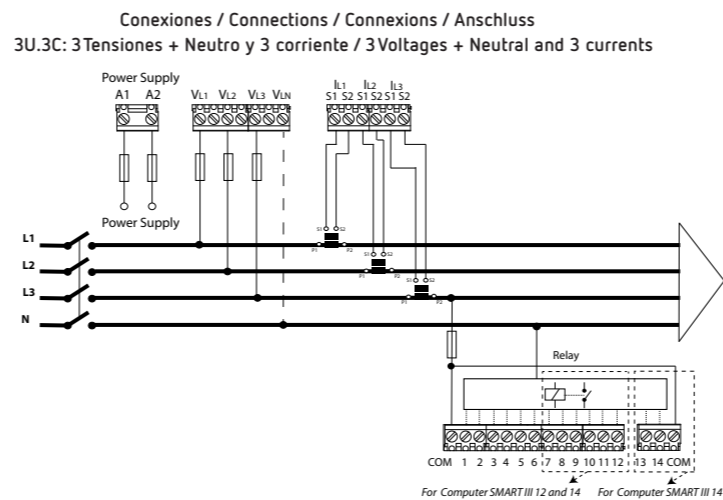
Conexiones / Connections / Connexions / Anschluss
3U.3C: 3 Tensiones + Neutro y 3 corriente / 3 Voltages + Neutral and 3 currents

Power Supply
A1 A2
VL1 VL2 VL3 VLN
IL1 IL2 IL3
S1 S2 S1 S2 S1 S2

Power Supply

L1
L2
L3
N

S1 S2
P1 P2
S1 S2
P1 P2
S1 S2
P1 P2

Relay

COM 1 2 3 4 5 6 7 8 9 10 11 12 13 14 COM

For Computer SMART III 12 and 14 For Computer SMART III 14